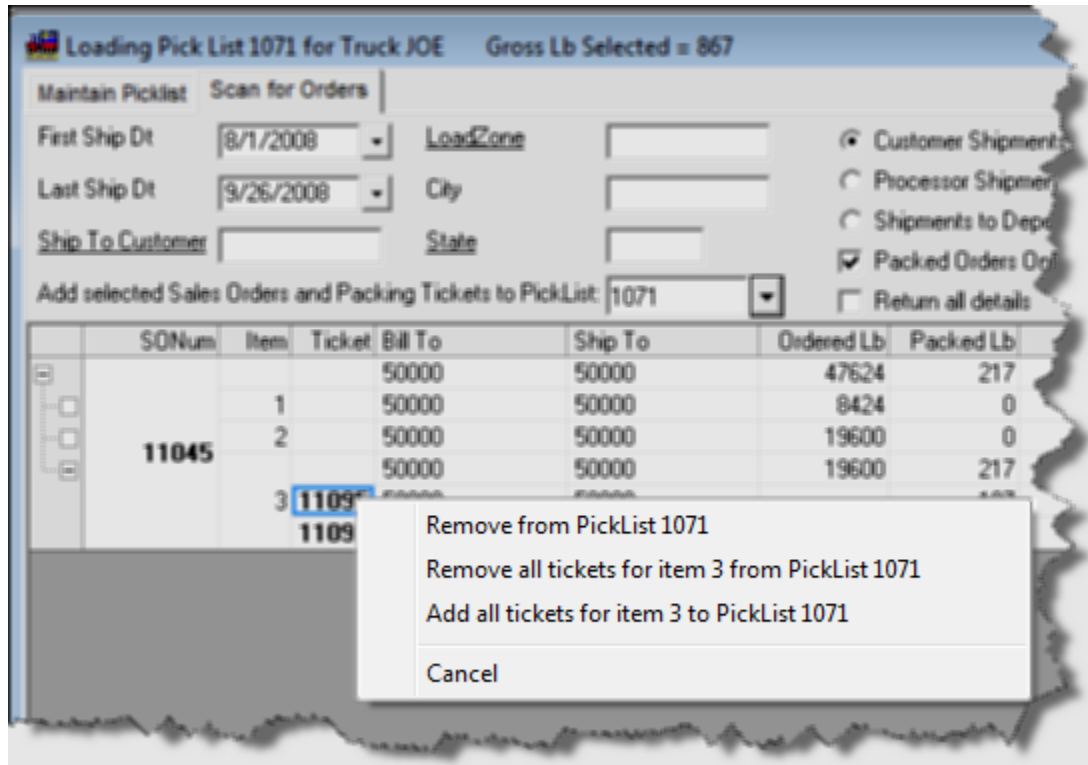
Loading Pick List 1071 for Truck JOE Gross Lb Selected = 867

Maintain Picklist | Scan for Orders

First Ship Dt 8/1/2008
Last Ship Dt 9/26/2008
Ship To Customer
LoadZone
City
State

Customer Shipments
Processor Shipmen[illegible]
Shipments to Depo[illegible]
Packed Orders Onl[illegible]
Return all details

Add selected Sales Orders and Packing Tickets to PickList: 1071

| SONum | Item | Ticket | Bill To | Ship To | Ordered Lb | Packed Lb |
|---|---|---|---|---|---|---|
| | | | 50000 | 50000 | 47624 | 217 |
| | 1 | | 50000 | 50000 | 8424 | 0 |
| 11045 | 2 | | 50000 | 50000 | 19600 | 0 |
| | | | 50000 | 50000 | 19600 | 217 |
| | 3 | 1109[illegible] | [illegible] | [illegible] | | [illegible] |
| | | 1109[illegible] | | | | |

Remove from PickList 1071
Remove all tickets for item 3 from PickList 1071
Add all tickets for item 3 to PickList 1071
Cancel